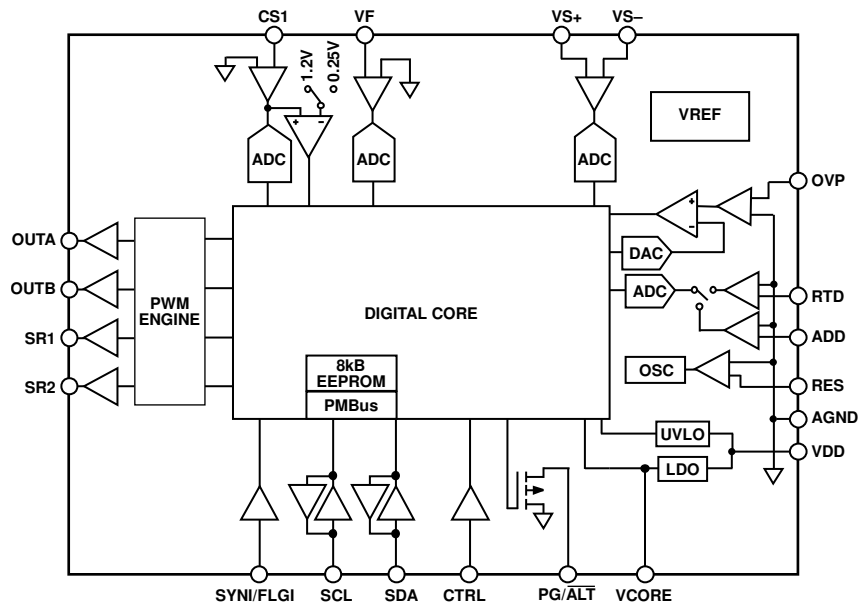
CS1
VF
VS+
VS–
1.2V
0.25V
+
–
ADC
ADC
ADC
VREF
OVP
+
–
OUTA
OUTB
SR1
SR2
PWM ENGINE
DIGITAL CORE
DAC
ADC
RTD
ADD
OSC
RES
AGND
8kB EEPROM
PMBus
UVLO
LDO
VDD
SYNI/FLGI
SCL
SDA
CTRL
PG/$\overline{ALT}$
VCORE